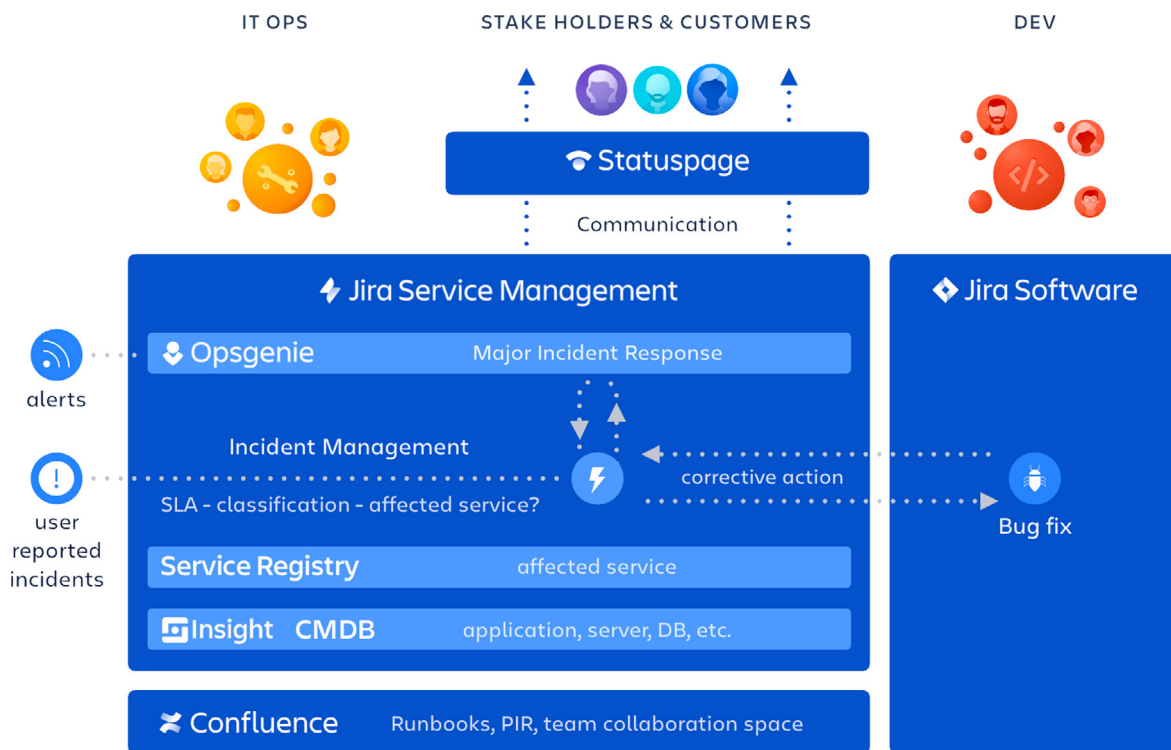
IT OPS

STAKE HOLDERS & CUSTOMERS

DEV

Statuspage

Communication

Jira Service Management

Jira Software

alerts

Opsgenie

Major Incident Response

Incident Management

user reported incidents

SLA - classification - affected service?

corrective action

Bug fix

Service Registry

affected service

Insight CMDB

application, server, DB, etc.

Confluence

Runbooks, PIR, team collaboration space